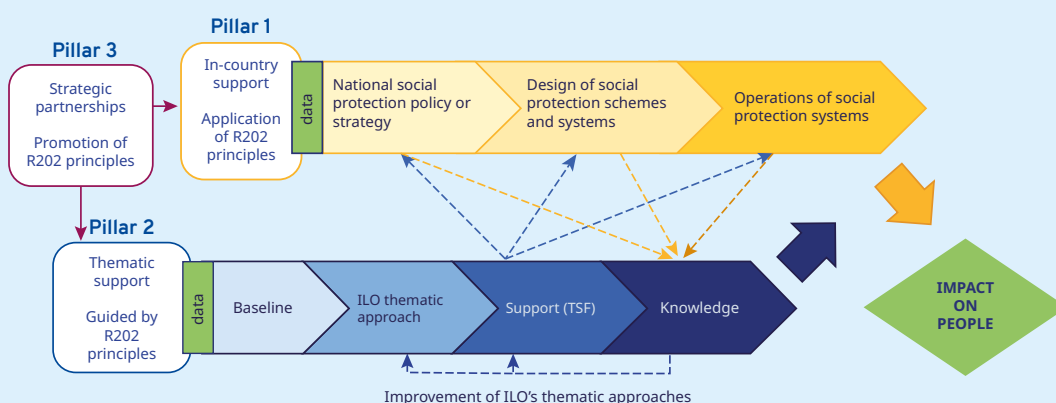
Pillar 3

Strategic partnerships

Promotion of R202 principles

Pillar 1

In-country support

Application of R202 principles

data

National social protection policy or strategy

Design of social protection schemes and systems

Operations of social protection systems

Pillar 2

Thematic support

Guided by R202 principles

data

Baseline

ILO thematic approach

Support (TSF)

Knowledge

IMPACT ON PEOPLE

Improvement of ILO's thematic approaches